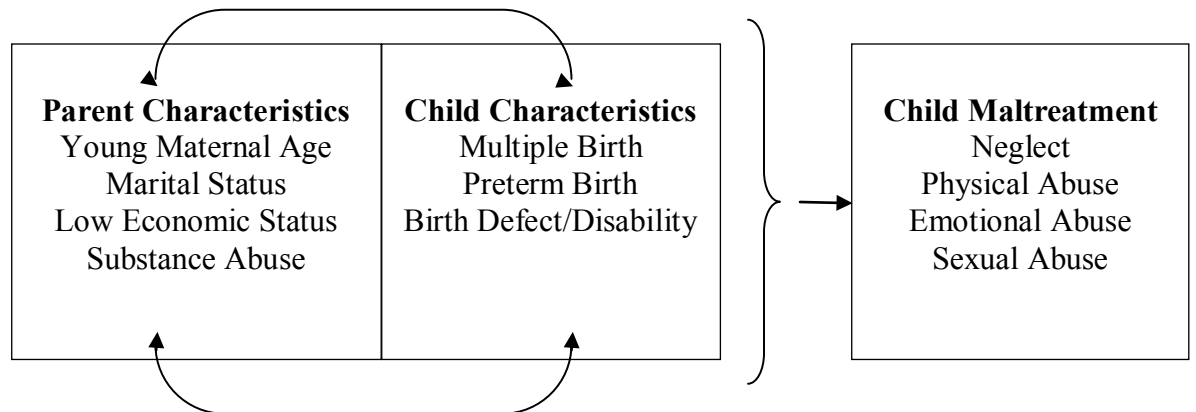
**Parent Characteristics**
Young Maternal Age
Marital Status
Low Economic Status
Substance Abuse

**Child Characteristics**
Multiple Birth
Preterm Birth
Birth Defect/Disability

**Child Maltreatment**
Neglect
Physical Abuse
Emotional Abuse
Sexual Abuse